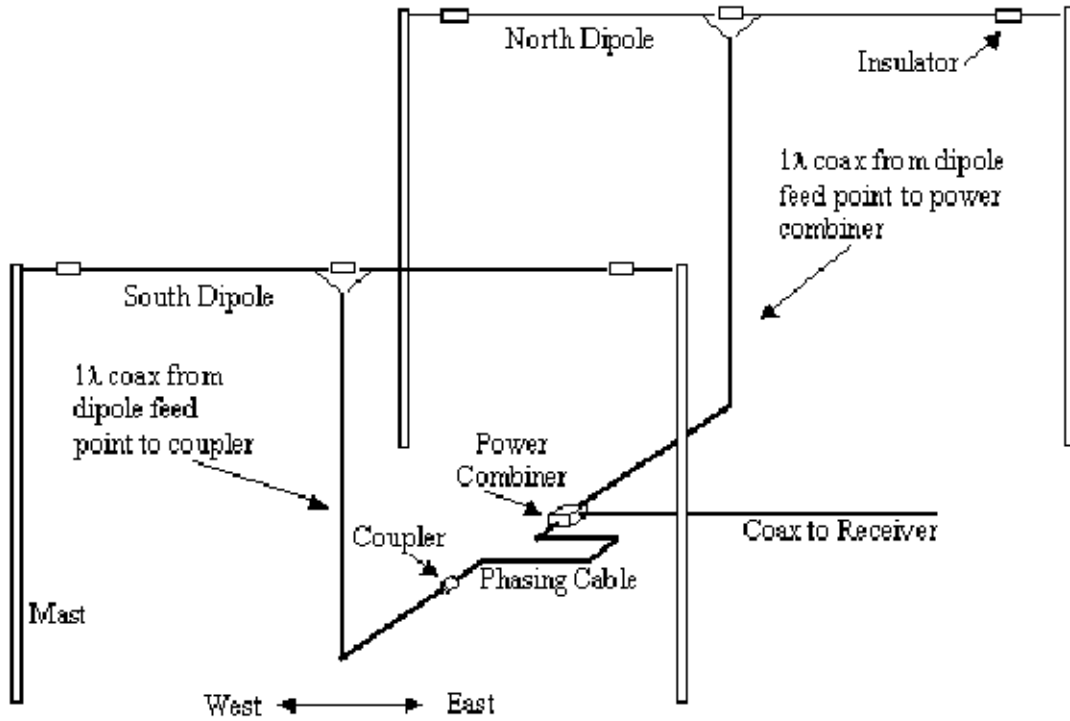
North Dipole

Insulator

1λ coax from dipole feed point to power combiner

South Dipole

1λ coax from dipole feed point to coupler

Power Combiner

Coax to Receiver

Coupler

Phasing Cable

Mast

West East